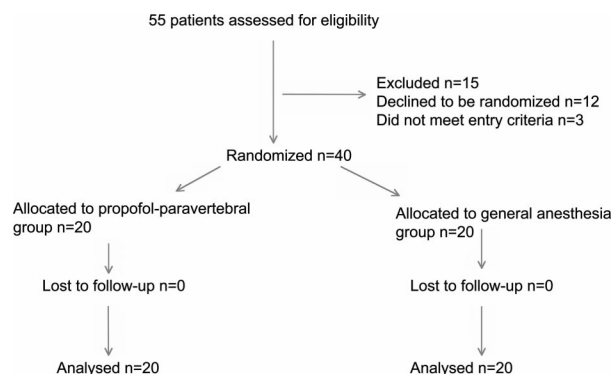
55 patients assessed for eligibility

Excluded n=15
Declined to be randomized n=12
Did not meet entry criteria n=3

Randomized n=40

Allocated to propofol-paravertebral group n=20

Allocated to general anesthesia group n=20

Lost to follow-up n=0

Lost to follow-up n=0

Analysed n=20

Analysed n=20